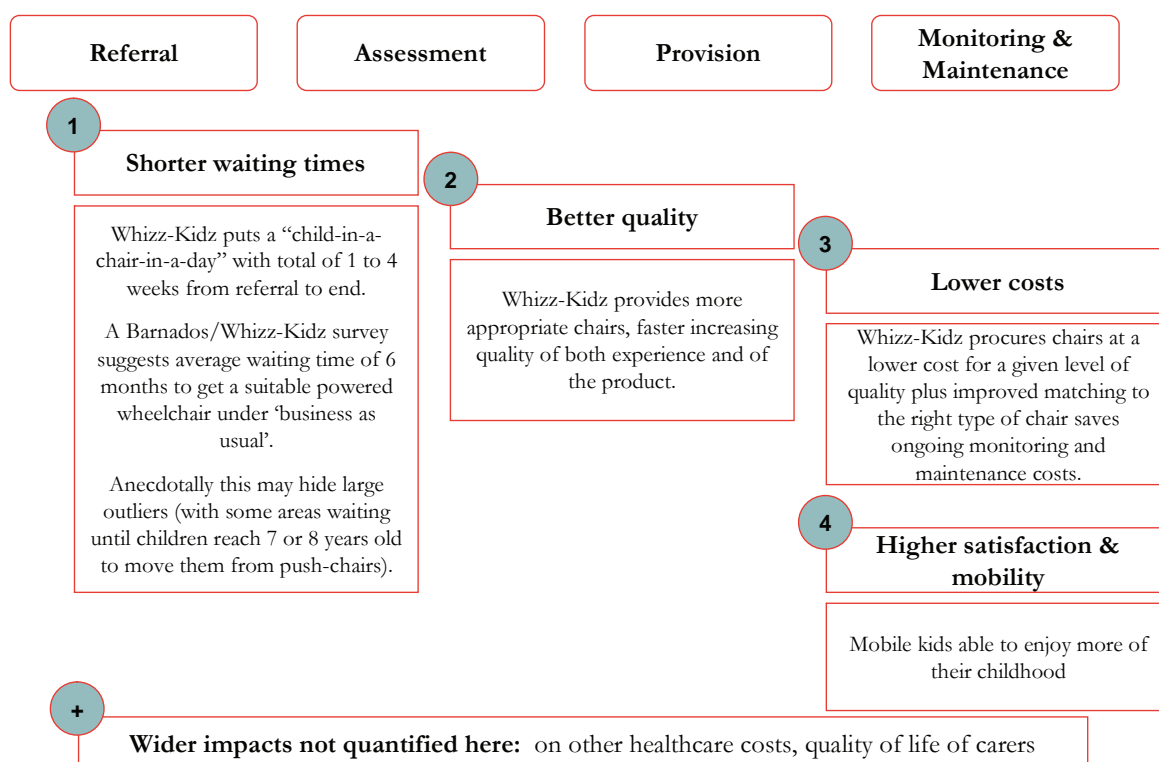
Referral

Assessment

Provision

Monitoring & Maintenance

1

Shorter waiting times

Whizz-Kidz puts a "child-in-a-chair-in-a-day" with total of 1 to 4 weeks from referral to end.

A Barnados/Whizz-Kidz survey suggests average waiting time of 6 months to get a suitable powered wheelchair under 'business as usual'.

Anecdotally this may hide large outliers (with some areas waiting until children reach 7 or 8 years old to move them from push-chairs).

2

Better quality

Whizz-Kidz provides more appropriate chairs, faster increasing quality of both experience and of the product.

3

Lower costs

Whizz-Kidz procures chairs at a lower cost for a given level of quality plus improved matching to the right type of chair saves ongoing monitoring and maintenance costs.

4

Higher satisfaction & mobility

Mobile kids able to enjoy more of their childhood

+

**Wider impacts not quantified here:** on other healthcare costs, quality of life of carers